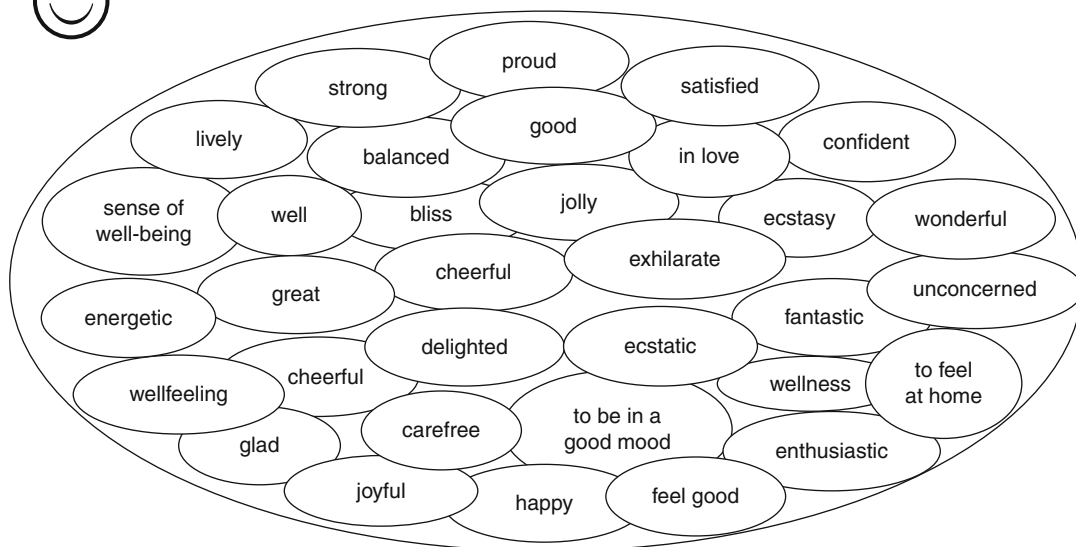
proud
strong
satisfied
good
lively
balanced
in love
confident
sense of well-being
well
bliss
jolly
ecstasy
wonderful
cheerful
exhilarate
energetic
great
unconcerned
fantastic
delighted
ecstatic
wellfeeling
cheerful
wellness
to feel at home
carefree
to be in a good mood
glad
enthusiastic
joyful
happy
feel good